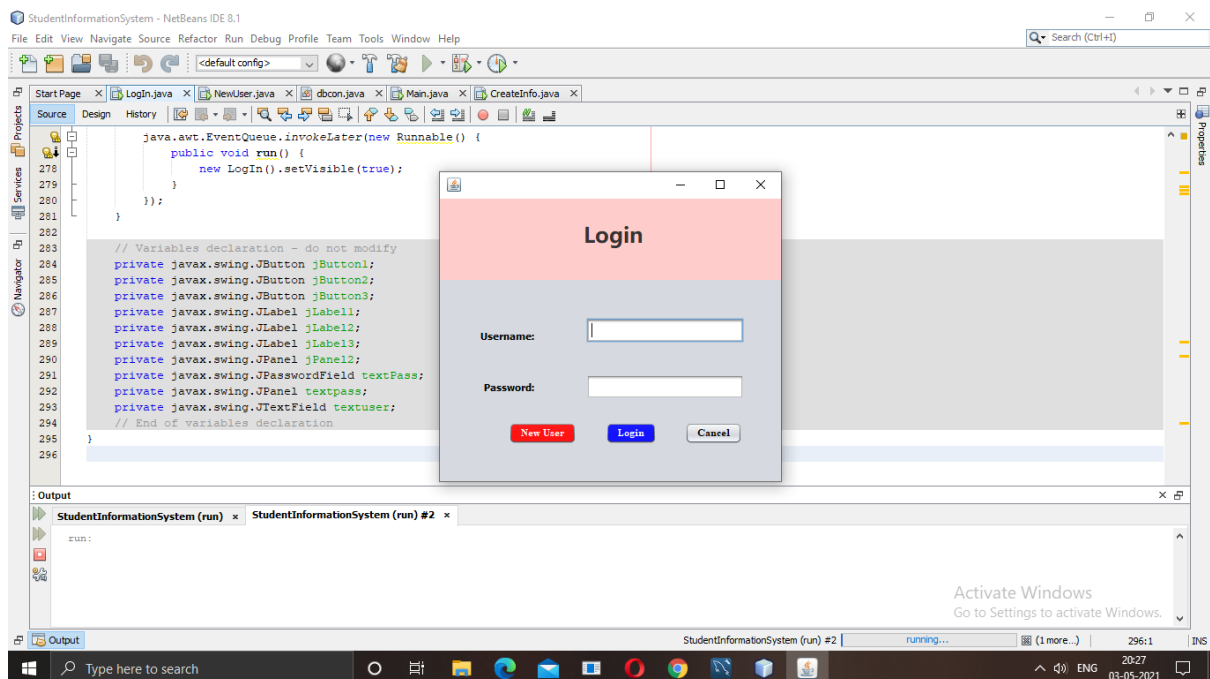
StudentInformationSystem - NetBeans IDE 8.1

File Edit View Navigate Source Refactor Run Debug Profile Team Tools Window Help

Search (Ctrl+I)

<default config>

Start Page × LogIn.java × NewUser.java × dbcon.java × Main.java × CreateInfo.java ×

Source Design History

Projects Services Navigator Properties

java.awt.EventQueue.invokeLater(new Runnable() {
public void run() {
278 new LogIn().setVisible(true);
279 }
280 });
281 }
282
283 // Variables declaration - do not modify
284 private javax.swing.JButton jButton1;
285 private javax.swing.JButton jButton2;
286 private javax.swing.JButton jButton3;
287 private javax.swing.JLabel jLabel1;
288 private javax.swing.JLabel jLabel2;
289 private javax.swing.JLabel jLabel3;
290 private javax.swing.JPanel jPanel2;
291 private javax.swing.JPasswordField textPass;
292 private javax.swing.JPanel textpass;
293 private javax.swing.JTextField textuser;
294 // End of variables declaration
295 }
296

Login

Username:

Password:

New User Login Cancel

Output

StudentInformationSystem (run) × StudentInformationSystem (run) #2 ×

run:

Activate Windows
Go to Settings to activate Windows.

Output

StudentInformationSystem (run) #2 running... (1 more...) 296:1 INS

Type here to search

ENG 20:27 03-05-2021